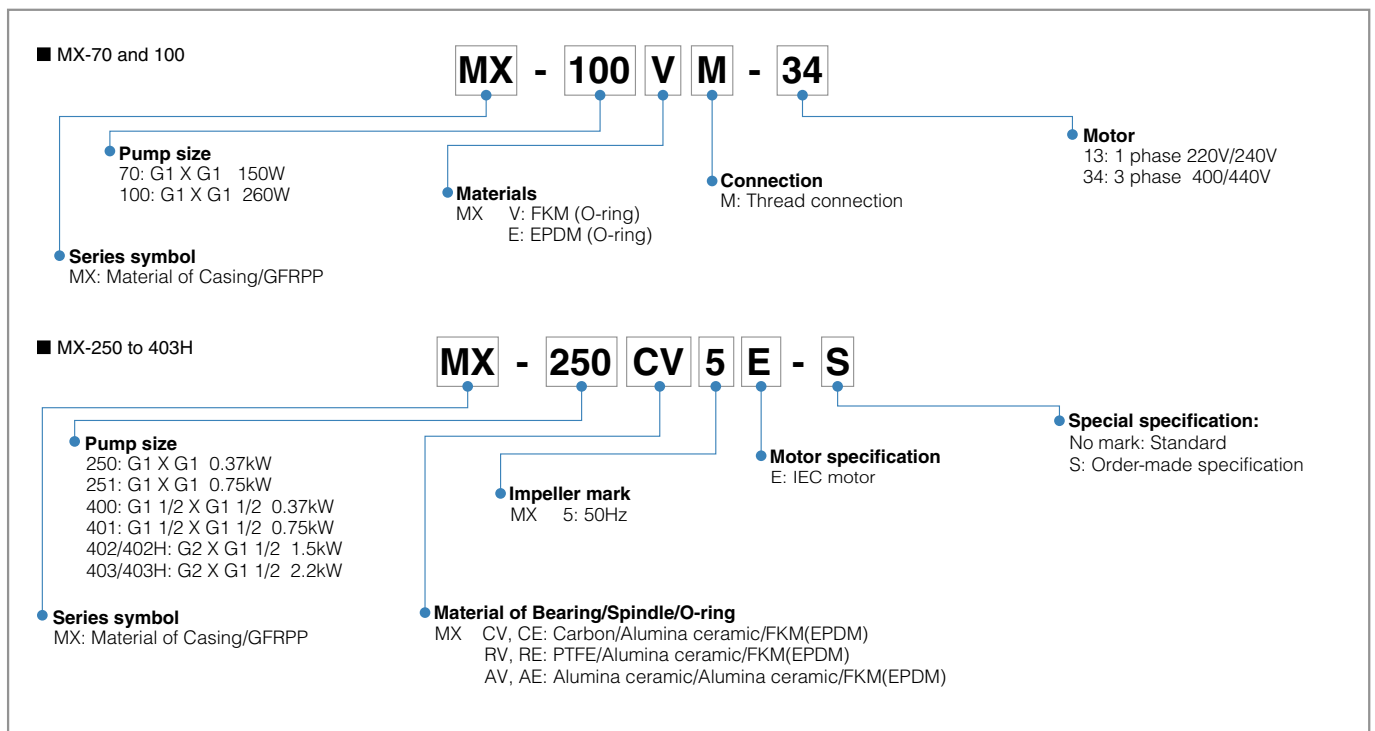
■ MX-70 and 100

MX - 100 V M - 34

Pump size
70: G1 X G1 150W
100: G1 X G1 260W

Materials
MX V: FKM (O-ring)
E: EPDM (O-ring)

Connection
M: Thread connection

Motor
13: 1 phase 220V/240V
34: 3 phase 400/440V

Series symbol
MX: Material of Casing/GFRPP

■ MX-250 to 403H

MX - 250 CV 5 E - S

Pump size
250: G1 X G1 0.37kW
251: G1 X G1 0.75kW
400: G1 1/2 X G1 1/2 0.37kW
401: G1 1/2 X G1 1/2 0.75kW
402/402H: G2 X G1 1/2 1.5kW
403/403H: G2 X G1 1/2 2.2kW

Impeller mark
MX 5: 50Hz

Motor specification
E: IEC motor

Special specification:
No mark: Standard
S: Order-made specification

Series symbol
MX: Material of Casing/GFRPP

Material of Bearing/Spindle/O-ring
MX CV, CE: Carbon/Alumina ceramic/FKM(EPDM)
RV, RE: PTFE/Alumina ceramic/FKM(EPDM)
AV, AE: Alumina ceramic/Alumina ceramic/FKM(EPDM)